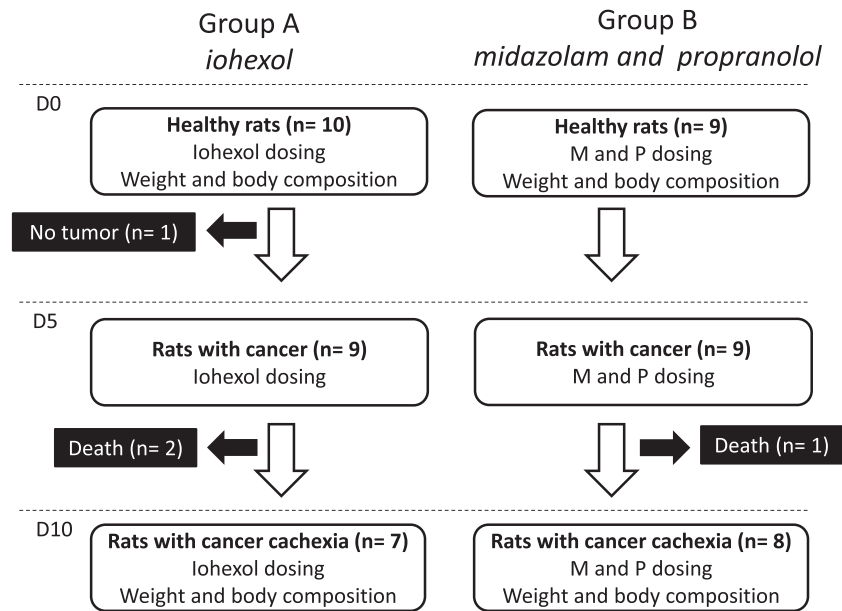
Group A
*iohexol*

Group B
*midazolam and propranolol*

D0

**Healthy rats (n= 10)**
Iohexol dosing
Weight and body composition

**Healthy rats (n= 9)**
M and P dosing
Weight and body composition

No tumor (n= 1)

D5

**Rats with cancer (n= 9)**
Iohexol dosing

**Rats with cancer (n= 9)**
M and P dosing

Death (n= 2)

Death (n= 1)

D10

**Rats with cancer cachexia (n= 7)**
Iohexol dosing
Weight and body composition

**Rats with cancer cachexia (n= 8)**
M and P dosing
Weight and body composition